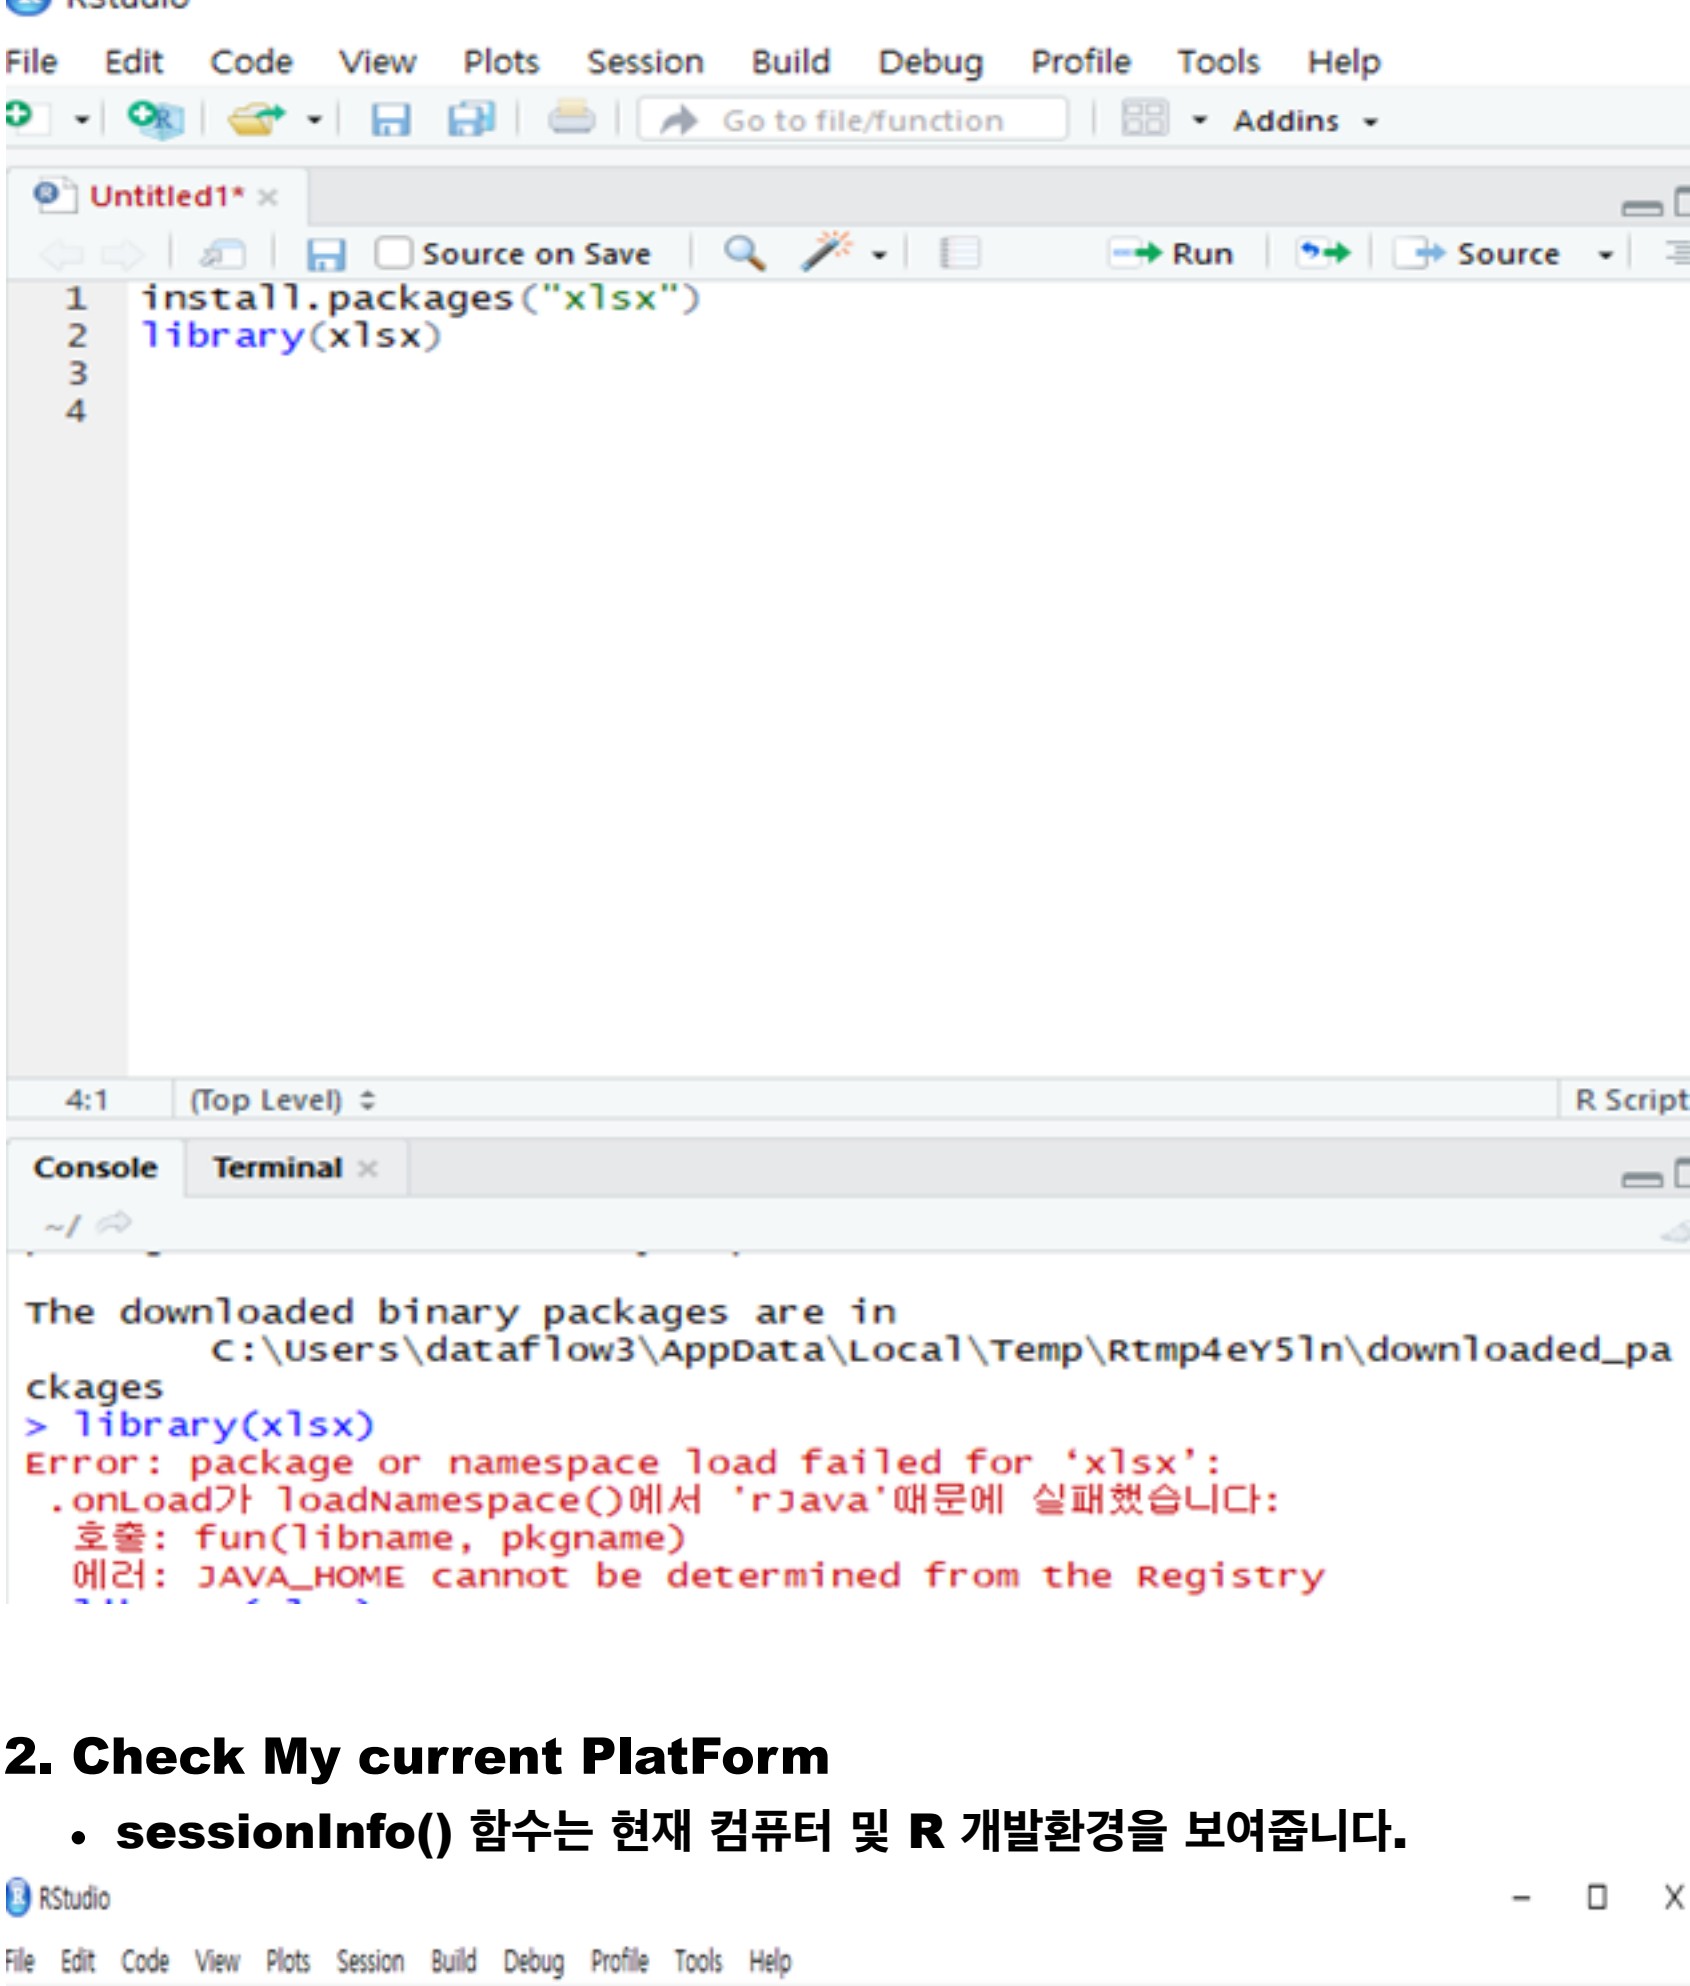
File Edit Code View Plots Session Build Debug Profile Tools Help

Go to file/function Addins

Untitled1*

Source on Save Run Source

1 install.packages("xlsx")
2 library(xlsx)
3
4

4:1 (Top Level) R Script

Console Terminal

~/

The downloaded binary packages are in
C:\Users\dataflow3\AppData\Local\Temp\Rtmp4eY5ln\downloaded_packages
> library(xlsx)
Error: package or namespace load failed for 'xlsx':
.onLoad가 loadNamespace()에서 'rJava'때문에 실패했습니다:
호출: fun(libname, pkgname)
에러: JAVA_HOME cannot be determined from the Registry

2. Check My current PlatForm

• sessionInfo() 함수는 현재 컴퓨터 및 R 개발환경을 보여줍니다.

RStudio

File Edit Code View Plots Session Build Debug Profile Tools Help